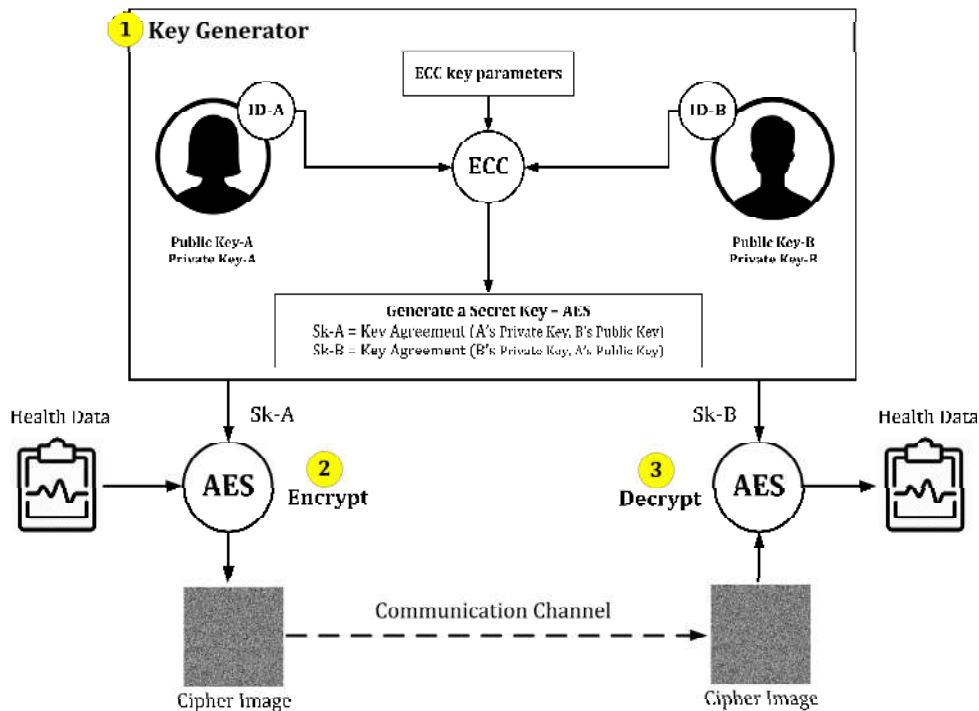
1 Key Generator

ECC key parameters

ID-A

ID-B

ECC

Public Key-A
Private Key-A

Public Key-B
Private Key-B

Generate a Secret Key – AES
Sk-A = Key Agreement (A's Private Key, B's Public Key)
Sk-B = Key Agreement (B's Private Key, A's Public Key)

Health Data

Sk-A

AES

2 Encrypt

Sk-B

3 Decrypt

AES

Health Data

Communication Channel

Cipher Image

Cipher Image